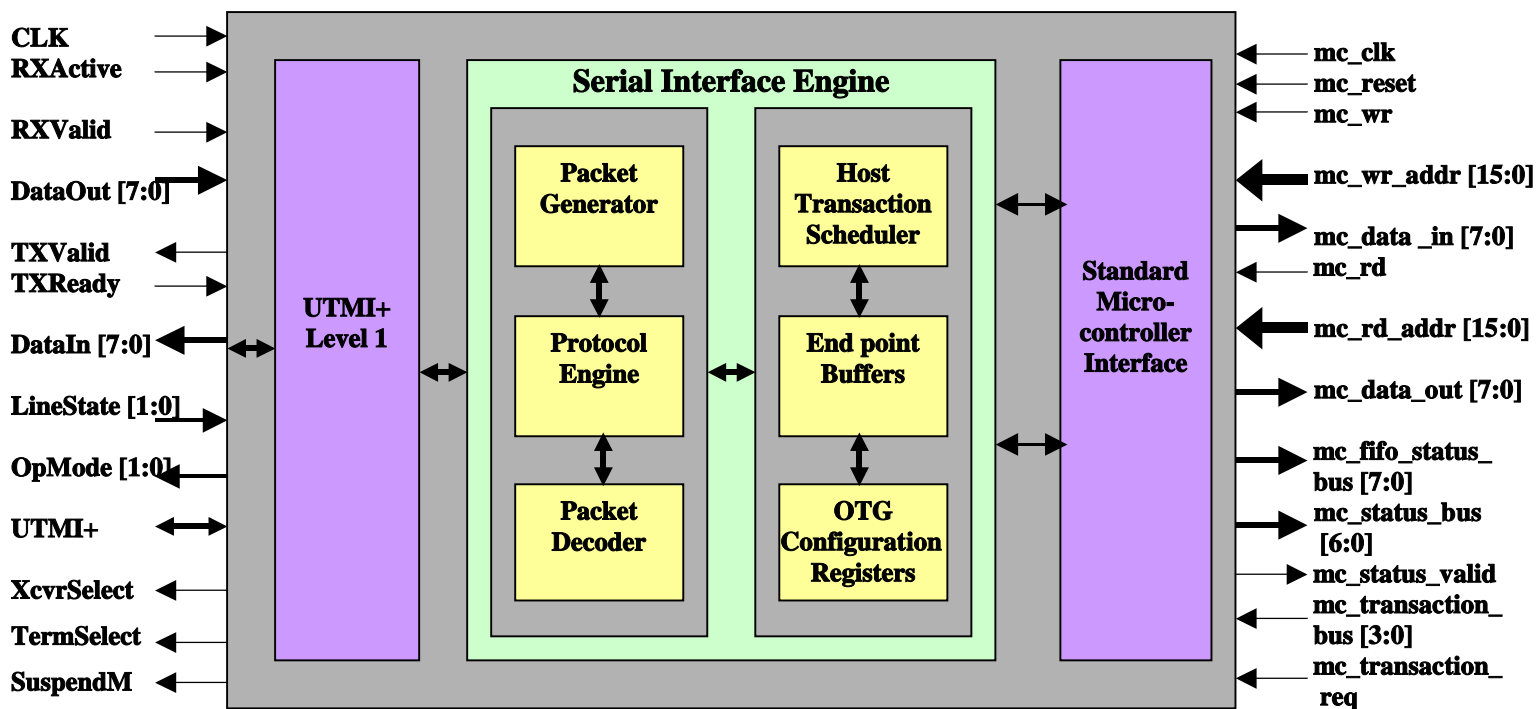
CLK
RXActive
RXValid
DataOut [7:0]
TXValid
TXReady
DataIn [7:0]
LineState [1:0]
OpMode [1:0]
UTMI+
XcvrSelect
TermSelect
SuspendM

UTMI+ Level 1

Serial Interface Engine

Packet Generator
Protocol Engine
Packet Decoder

Host Transaction Scheduler
End point Buffers
OTG Configuration Registers

Standard Micro-controller Interface

mc_clk
mc_reset
mc_wr
mc_wr_addr [15:0]
mc_data _in [7:0]
mc_rd
mc_rd_addr [15:0]
mc_data_out [7:0]
mc_fifo_status_bus [7:0]
mc_status_bus [6:0]
mc_status_valid
mc_transaction_bus [3:0]
mc_transaction_req